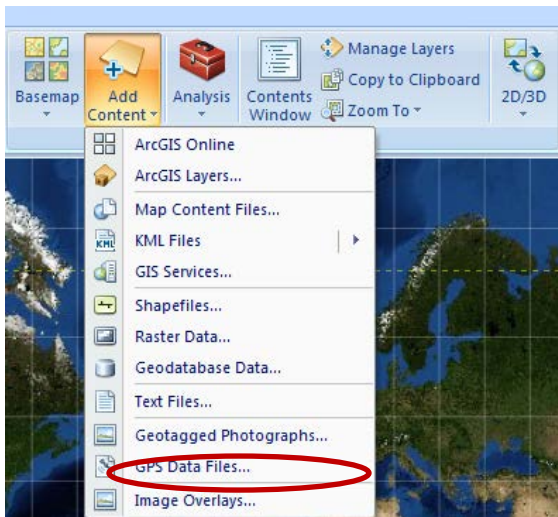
Basemap

Add Content

Analysis

Contents Window

Manage Layers

Copy to Clipboard

Zoom To

2D/3D

ArcGIS Online

ArcGIS Layers...

Map Content Files...

KML Files

GIS Services...

Shapefiles...

Raster Data...

Geodatabase Data...

Text Files...

Geotagged Photographs...

GPS Data Files...

Image Overlays...